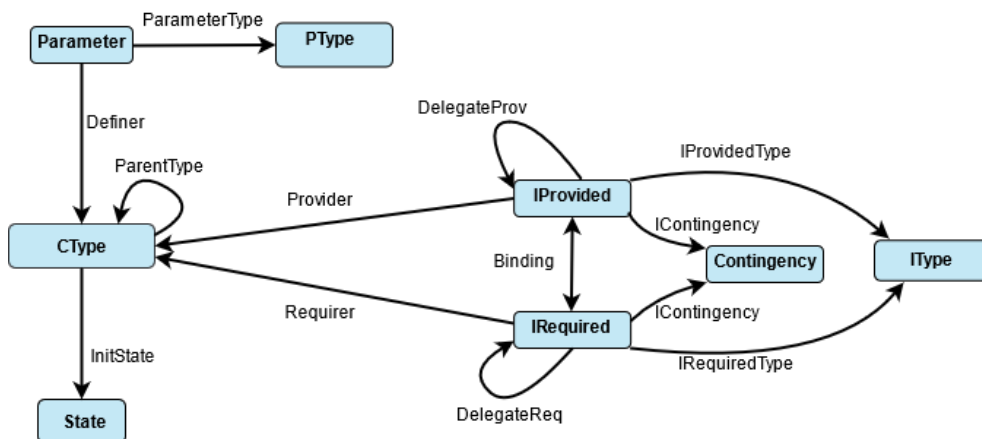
ParameterType
Parameter
PType
Definer
DelegateProv
IProvidedType
ParentType
Provider
IProvided
IContingency
CType
Binding
Contingency
IType
Requirer
IRequired
IContingency
InitState
IRequiredType
State
DelegateReq